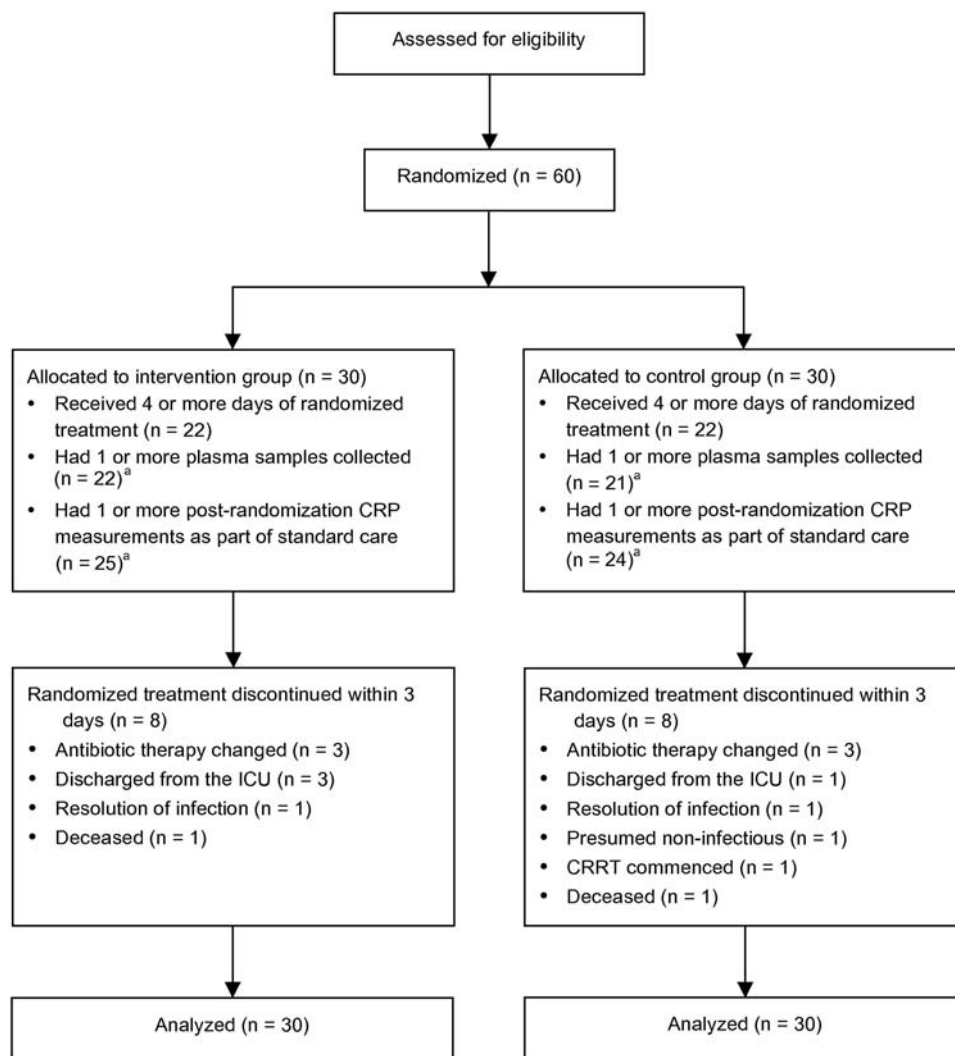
Assessed for eligibility

Randomized (n = 60)

Allocated to intervention group (n = 30)
• Received 4 or more days of randomized treatment (n = 22)
• Had 1 or more plasma samples collected (n = 22)$^a$
• Had 1 or more post-randomization CRP measurements as part of standard care (n = 25)$^a$

Allocated to control group (n = 30)
• Received 4 or more days of randomized treatment (n = 22)
• Had 1 or more plasma samples collected (n = 21)$^a$
• Had 1 or more post-randomization CRP measurements as part of standard care (n = 24)$^a$

Randomized treatment discontinued within 3 days (n = 8)
• Antibiotic therapy changed (n = 3)
• Discharged from the ICU (n = 3)
• Resolution of infection (n = 1)
• Deceased (n = 1)

Randomized treatment discontinued within 3 days (n = 8)
• Antibiotic therapy changed (n = 3)
• Discharged from the ICU (n = 1)
• Resolution of infection (n = 1)
• Presumed non-infectious (n = 1)
• CRRT commenced (n = 1)
• Deceased (n = 1)

Analyzed (n = 30)

Analyzed (n = 30)